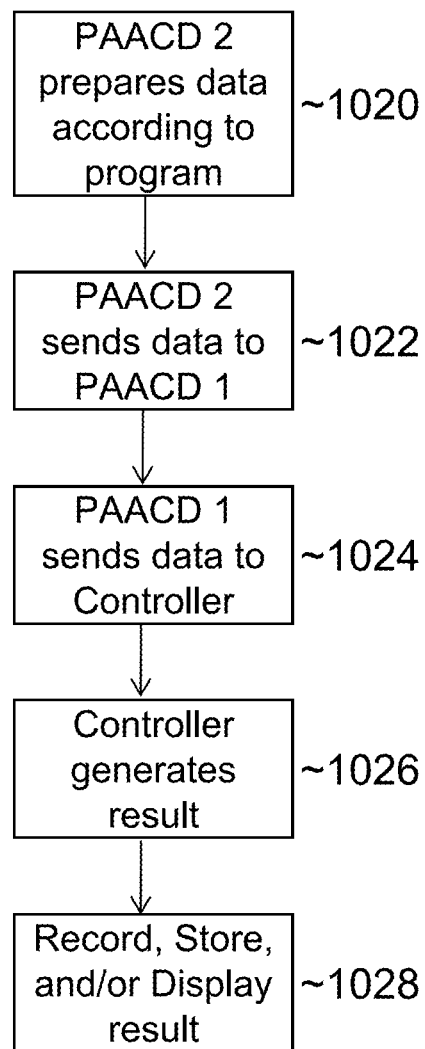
PAACD 2 prepares data according to program

~1020

PAACD 2 sends data to PAACD 1

~1022

PAACD 1 sends data to Controller

~1024

Controller generates result

~1026

Record, Store, and/or Display result

~1028